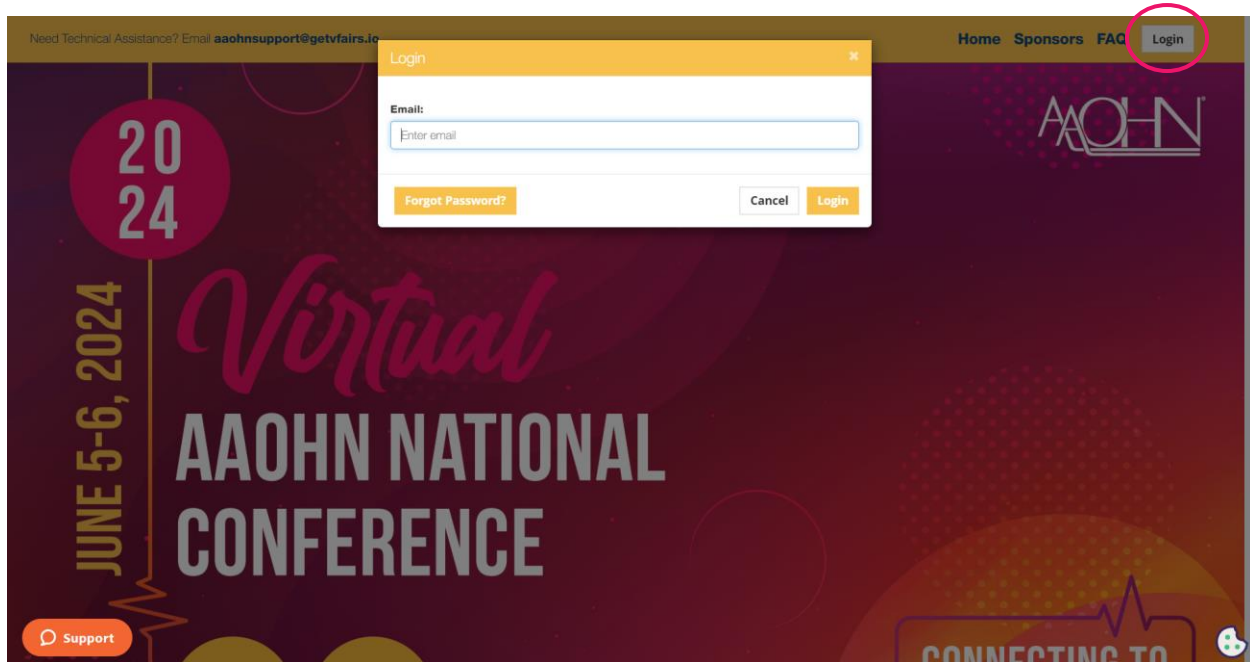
Need Technical Assistance? Email aaohnsupport@getvfairs.io

Home Sponsors FAQ Login

Login ×

Email:

Enter email

Forgot Password?

Cancel Login

AAOHN

20
24

JUNE 5-6, 2024

Virtual

AAOHN NATIONAL CONFERENCE

Support

CONNECTING TO